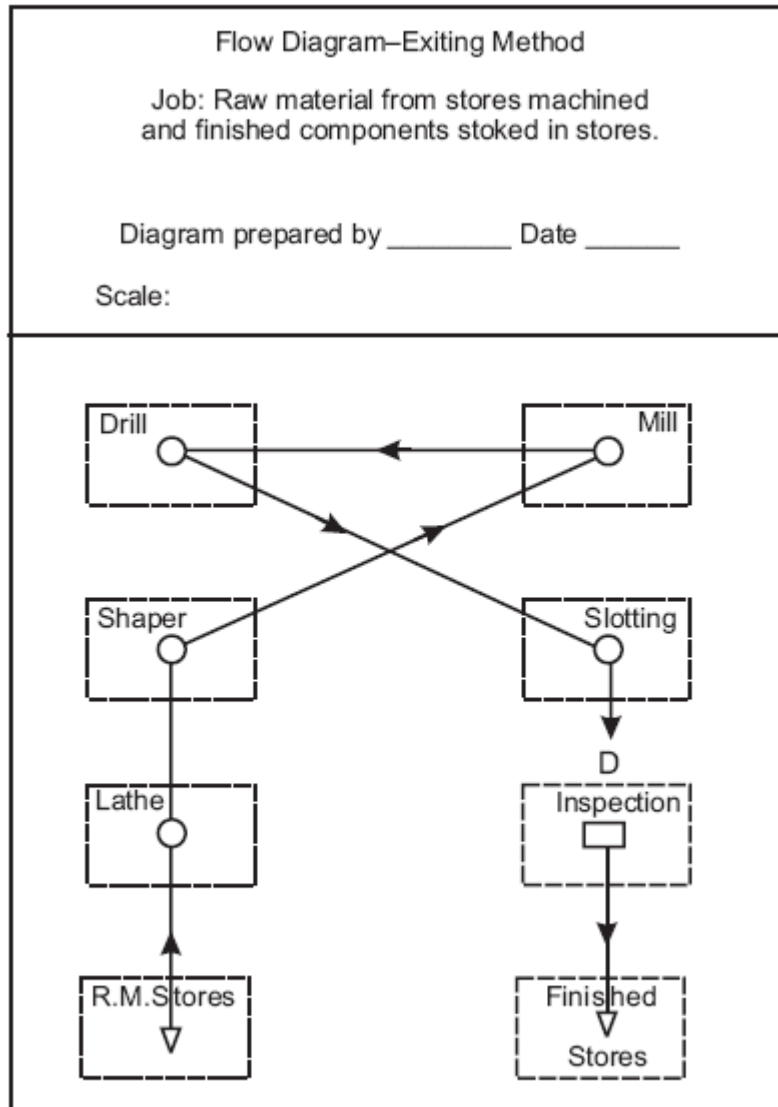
Flow Diagram–Exiting Method

Job: Raw material from stores machined and finished components stoked in stores.

Diagram prepared by ________ Date ______

Scale:

Drill

Mill

Shaper

Slotting

D

Lathe

Inspection

R.M.Stores

Finished

Stores